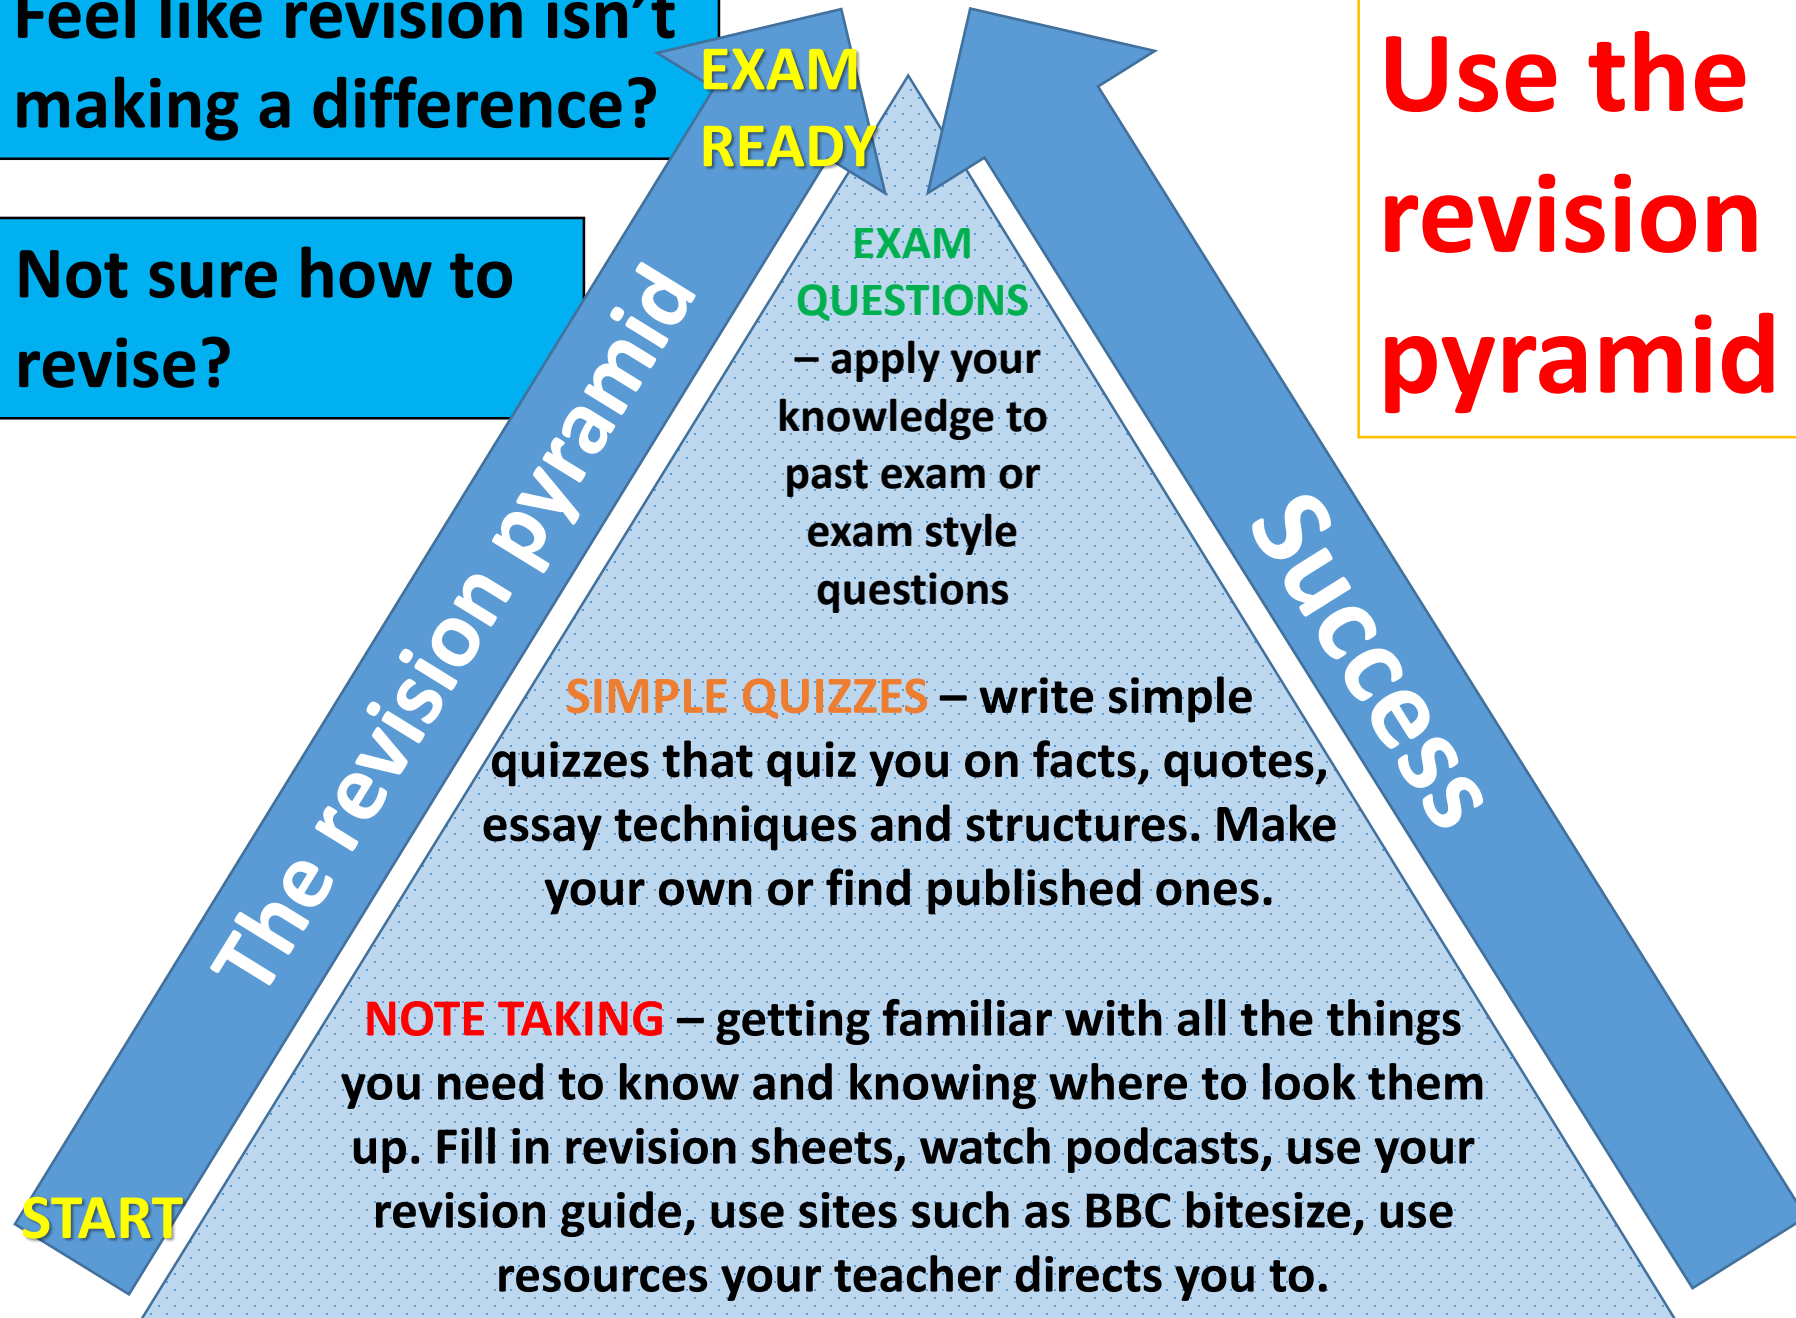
Feel like revision isn't making a difference?

Not sure how to revise?

EXAM READY

Use the revision pyramid

The revision pyramid

Success

EXAM QUESTIONS – apply your knowledge to past exam or exam style questions

SIMPLE QUIZZES – write simple quizzes that quiz you on facts, quotes, essay techniques and structures. Make your own or find published ones.

NOTE TAKING – getting familiar with all the things you need to know and knowing where to look them up. Fill in revision sheets, watch podcasts, use your revision guide, use sites such as BBC bitesize, use resources your teacher directs you to.

START